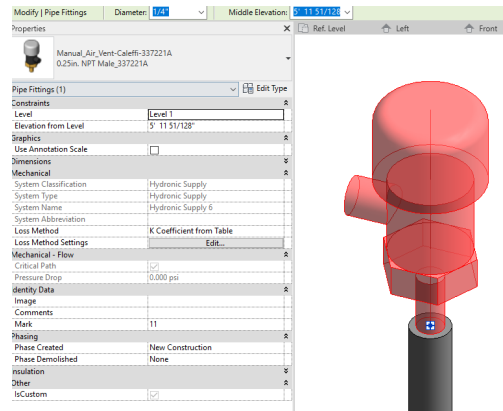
Modify | Pipe Fittings Diameter: 1/4" Middle Elevation: 5' 11 51/128"

Properties

Manual_Air_Vent-Caleffi-337221A
0.25in. NPT Male_337221A

Pipe Fittings (1) Edit Type

| | |
|---|---|
| Constraints | |
| Level | Level 1 |
| Elevation from Level | 5' 11 51/128" |
| Graphics | |
| Use Annotation Scale | |
| Dimensions | |
| Mechanical | |
| System Classification | Hydronic Supply |
| System Type | Hydronic Supply |
| System Name | Hydronic Supply 6 |
| System Abbreviation | |
| Loss Method | K Coefficient from Table |
| Loss Method Settings | Edit... |
| Mechanical - Flow | |
| Critical Path | |
| Pressure Drop | 0.000 psi |
| dentity Data | |
| Image | |
| Comments | |
| Mark | 11 |
| Phasing | |
| Phase Created | New Construction |
| Phase Demolished | None |
| nsulation | |
| Other | |
| IsCustom | |

Ref. Level Left Front